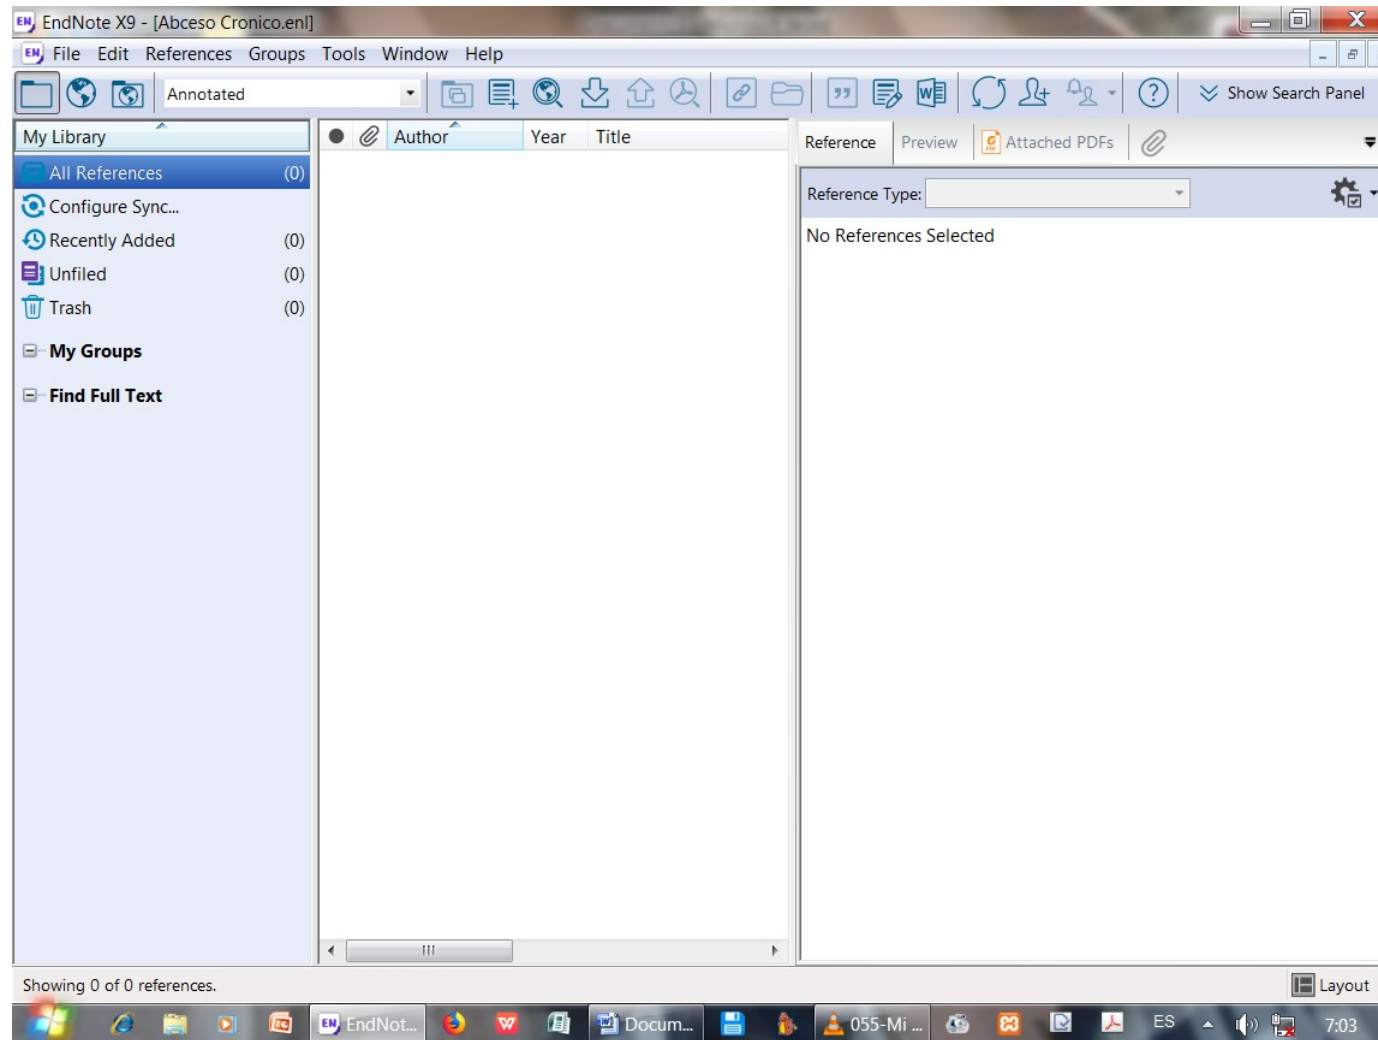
EndNote X9 - [Abceso Cronico.enl]

File Edit References Groups Tools Window Help

Annotated

Show Search Panel

My Library

All References (0)
Configure Sync...
Recently Added (0)
Unfiled (0)
Trash (0)

My Groups

Find Full Text

Author Year Title

Reference Preview Attached PDFs

Reference Type:

No References Selected

Showing 0 of 0 references.

Layout

EndNot... Docum... 055-Mi ... ES 7:03